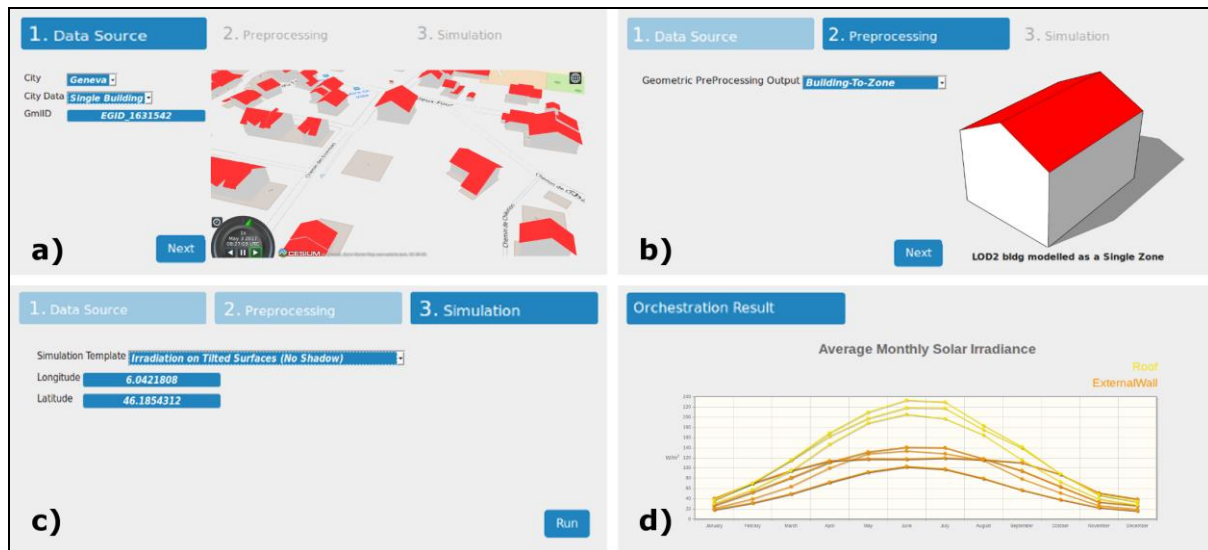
1. Data Source
2. Preprocessing
3. Simulation

City Geneva
City Data Single Building
GmlID EGID_1631542

Next

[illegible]
May 3 2017
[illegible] UTC
CESIUM

a)

1. Data Source
2. Preprocessing
3. Simulation

Geometric PreProcessing Output Building-To-Zone

Next

LOD2 bldg modelled as a Single Zone

b)

1. Data Source
2. Preprocessing
3. Simulation

Simulation Template Irradiation on Tilted Surfaces (No Shadow)
Longitude 6.0421808
Latitude 46.1854312

Run

c)

Orchestration Result

Average Monthly Solar Irradiance

Roof
ExternalWall

W/m²

220
200
180
160
140
120
100
80
60
40
20
0

January
February
March
April
May
June
July
August
September
October
November
December

d)